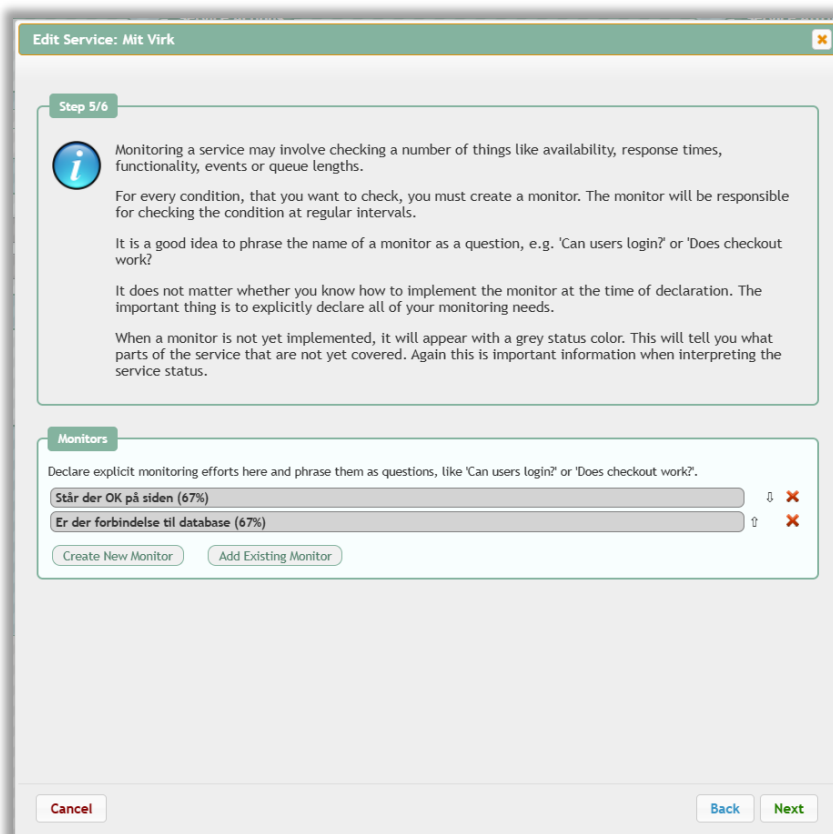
Edit Service: Mit Virk

Step 5/6

Monitoring a service may involve checking a number of things like availability, response times, functionality, events or queue lengths.

For every condition, that you want to check, you must create a monitor. The monitor will be responsible for checking the condition at regular intervals.

It is a good idea to phrase the name of a monitor as a question, e.g. 'Can users login?' or 'Does checkout work?

It does not matter whether you know how to implement the monitor at the time of declaration. The important thing is to explicitly declare all of your monitoring needs.

When a monitor is not yet implemented, it will appear with a grey status color. This will tell you what parts of the service that are not yet covered. Again this is important information when interpreting the service status.

Monitors

Declare explicit monitoring efforts here and phrase them as questions, like 'Can users login?' or 'Does checkout work?'.

Står der OK på siden (67%)

Er der forbindelse til database (67%)

Create New Monitor

Add Existing Monitor

Cancel

Back

Next